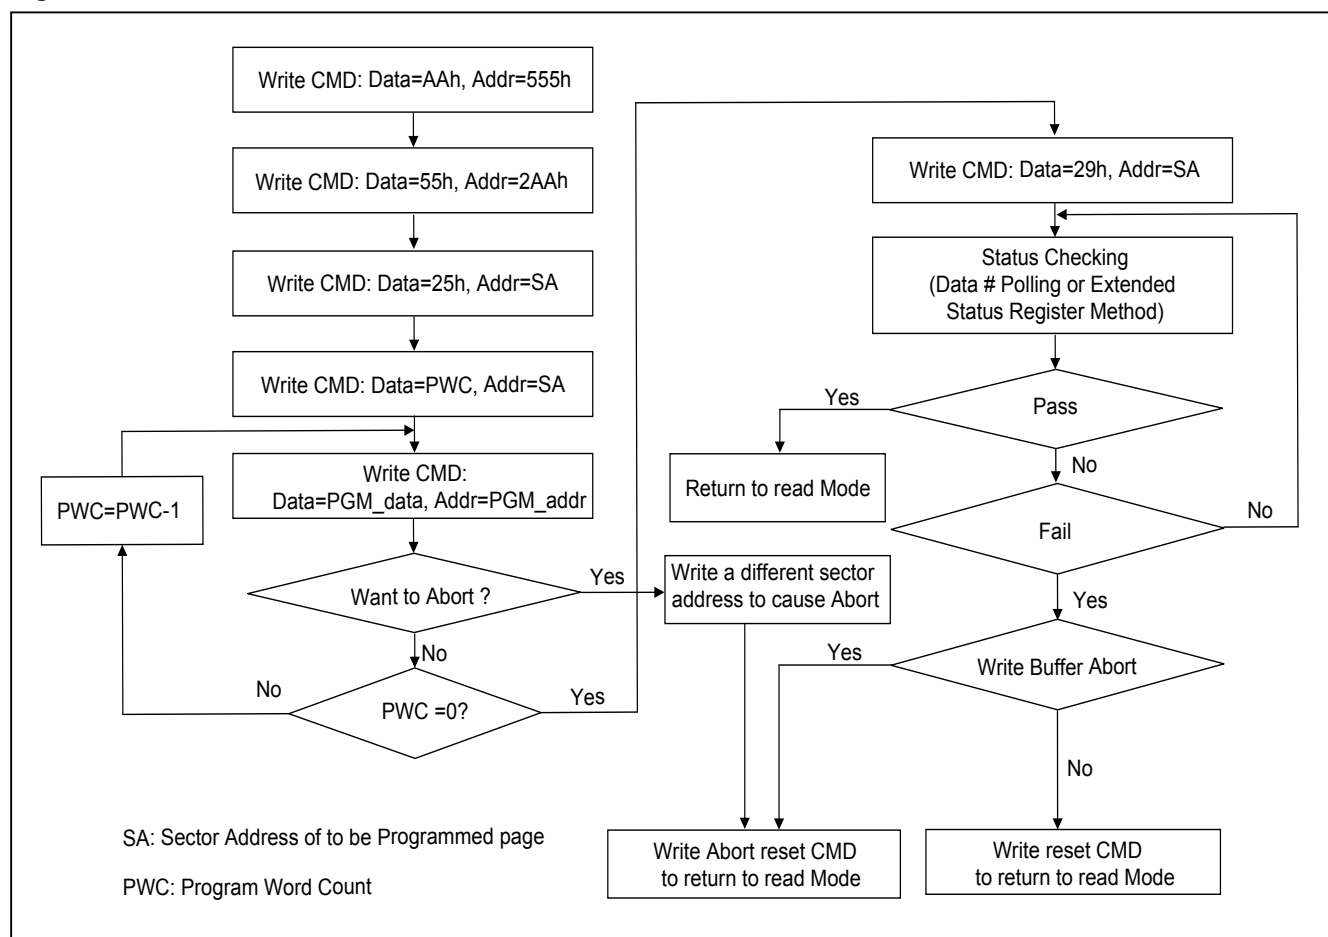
Write CMD: Data=AAh, Addr=555h

Write CMD: Data=55h, Addr=2AAh

Write CMD: Data=25h, Addr=SA

Write CMD: Data=PWC, Addr=SA

PWC=PWC-1

Write CMD: Data=PGM_data, Addr=PGM_addr

Want to Abort ?

Yes

No

No

PWC =0?

Yes

Write a different sector address to cause Abort

Write CMD: Data=29h, Addr=SA

Status Checking (Data # Polling or Extended Status Register Method)

Yes

Pass

No

Return to read Mode

Fail

No

Yes

Yes

Write Buffer Abort

No

SA: Sector Address of to be Programmed page

PWC: Program Word Count

Write Abort reset CMD to return to read Mode

Write reset CMD to return to read Mode